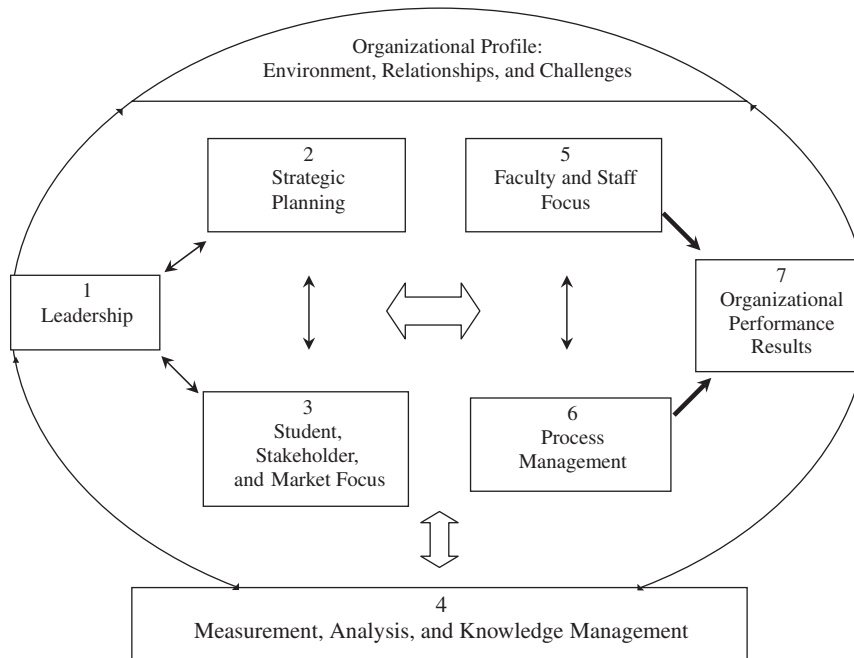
Organizational Profile:
Environment, Relationships, and Challenges

2
Strategic Planning

5
Faculty and Staff Focus

1
Leadership

7
Organizational Performance Results

3
Student, Stakeholder, and Market Focus

6
Process Management

4
Measurement, Analysis, and Knowledge Management